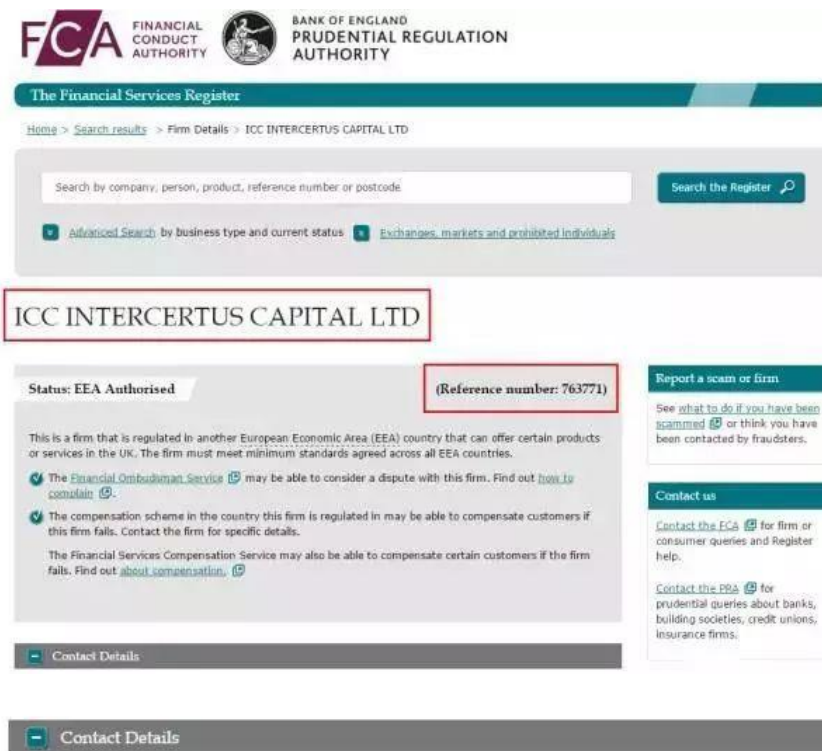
FCA FINANCIAL CONDUCT AUTHORITY

BANK OF ENGLAND
PRUDENTIAL REGULATION AUTHORITY

The Financial Services Register

Home > Search results > Firm Details > ICC INTERCERTUS CAPITAL LTD

Search by company, person, product, reference number or postcode

Search the Register

Advanced Search by business type and current status

Exchanges, markets and prohibited individuals

ICC INTERCERTUS CAPITAL LTD

Status: EEA Authorised

(Reference number: 763771)

This is a firm that is regulated in another European Economic Area (EEA) country that can offer certain products or services in the UK. The firm must meet minimum standards agreed across all EEA countries.

The Financial Ombudsman Service may be able to consider a dispute with this firm. Find out how to complain.

The compensation scheme in the country this firm is regulated in may be able to compensate customers if this firm fails. Contact the firm for specific details.

The Financial Services Compensation Service may also be able to compensate certain customers if the firm fails. Find out about compensation.

Contact Details

Report a scam or firm

See what to do if you have been scammed or think you have been contacted by fraudsters.

Contact us

Contact the FCA for firm or consumer queries and Register help.

Contact the PRA for prudential queries about banks, building societies, credit unions, insurance firms.

Contact Details